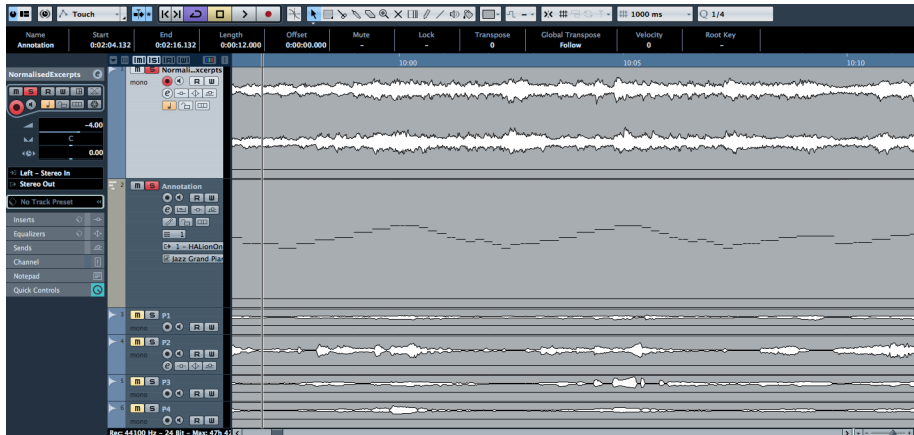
Touch

1000 ms

1/4

| Name | Start | End | Length | Offset | Mute | Lock | Transpose | Global Transpose | Velocity | Root Key |
|---|---|---|---|---|---|---|---|---|---|---|
| Annotation | 0:02:04.132 | 0:02:16.132 | 0:00:12.000 | 0:00:00.000 | - | - | 0 | Follow | 0 | - |

10:00

10:05

10:10

NormalisedExcerpts

M S R W

-4.00

C

0.00

Left - Stereo In

Stereo Out

No Track Preset

Inserts

Equalizers

Sends

Channel

Notepad

Quick Controls

1 M S Normali...xcerpts

mono

R W

2 M S Annotation

R W

1 - HALionOn

Jazz Grand Pia

3 M S P1

mono R W

4 M S P2

mono R W

5 M S P3

mono R W

6 M S P4

mono R W

Rec: 44100 Hz - 24 Bit - Max: 47h 4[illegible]